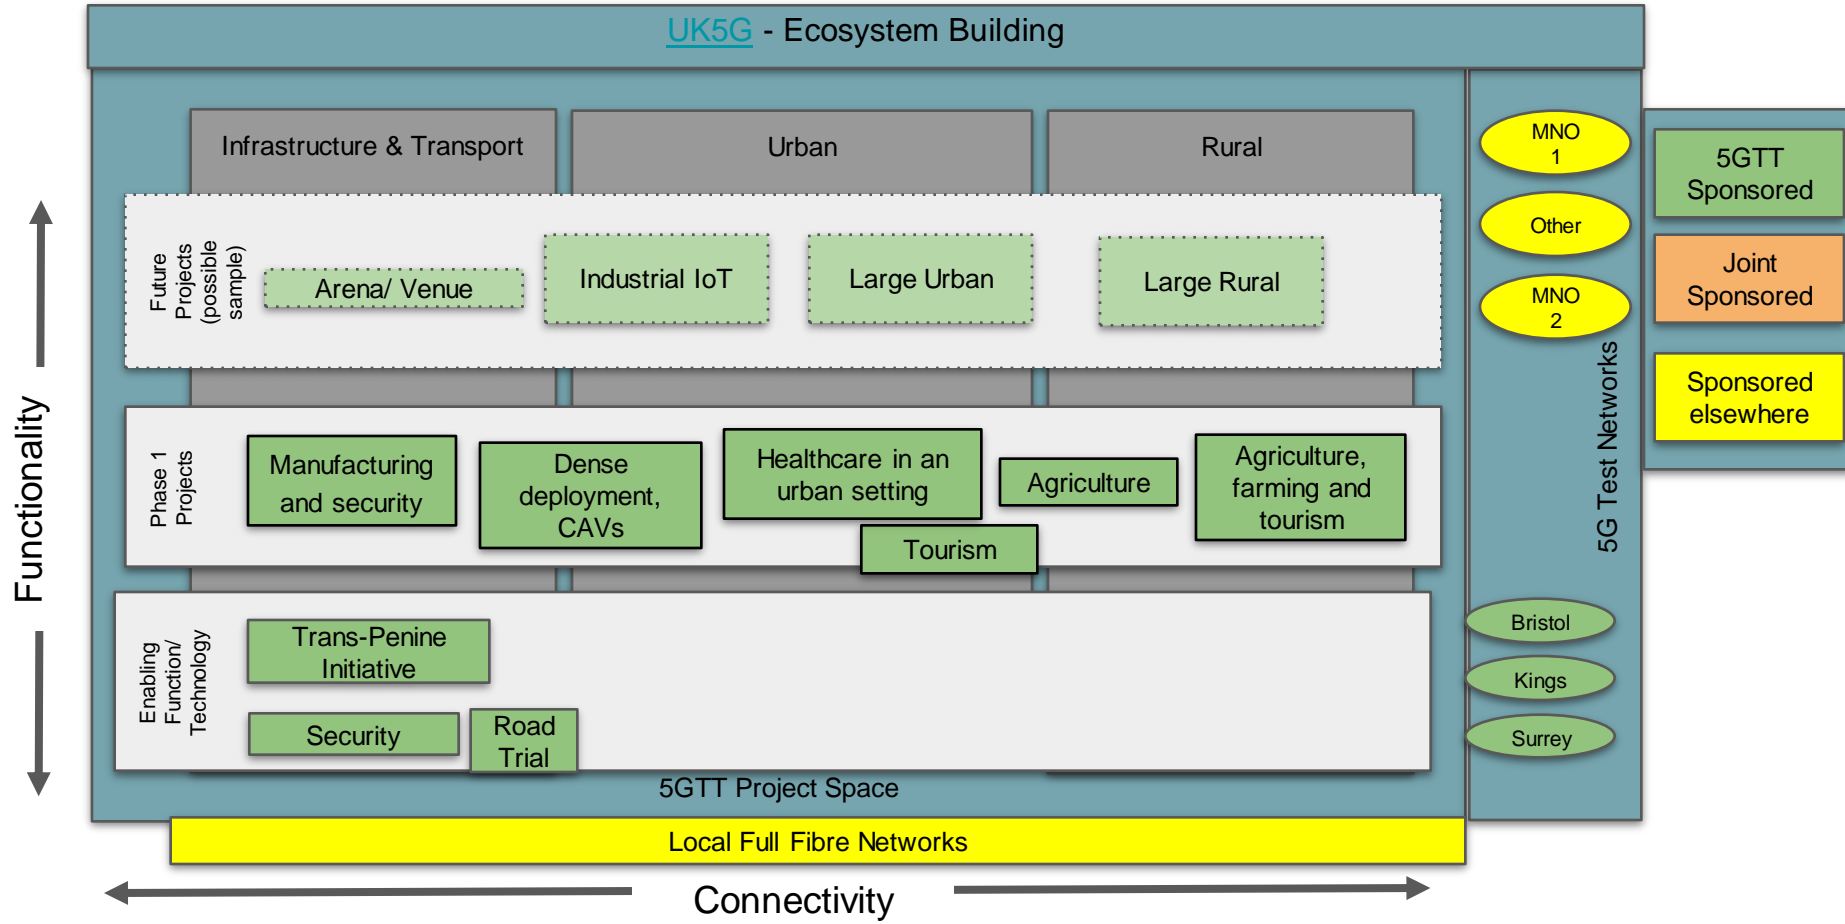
UK5G - Ecosystem Building

Infrastructure & Transport

Urban

Rural

Future Projects (possible sample)

Arena/ Venue

Industrial IoT

Large Urban

Large Rural

Phase 1 Projects

Manufacturing and security

Dense deployment, CAVs

Healthcare in an urban setting

Agriculture

Agriculture, farming and tourism

Tourism

Enabling Function/ Technology

Trans-Penine Initiative

Security

Road Trial

5GTT Project Space

Local Full Fibre Networks

MNO 1

Other

MNO 2

5G Test Networks

Bristol

Kings

Surrey

5GTT Sponsored

Joint Sponsored

Sponsored elsewhere

Functionality

Connectivity